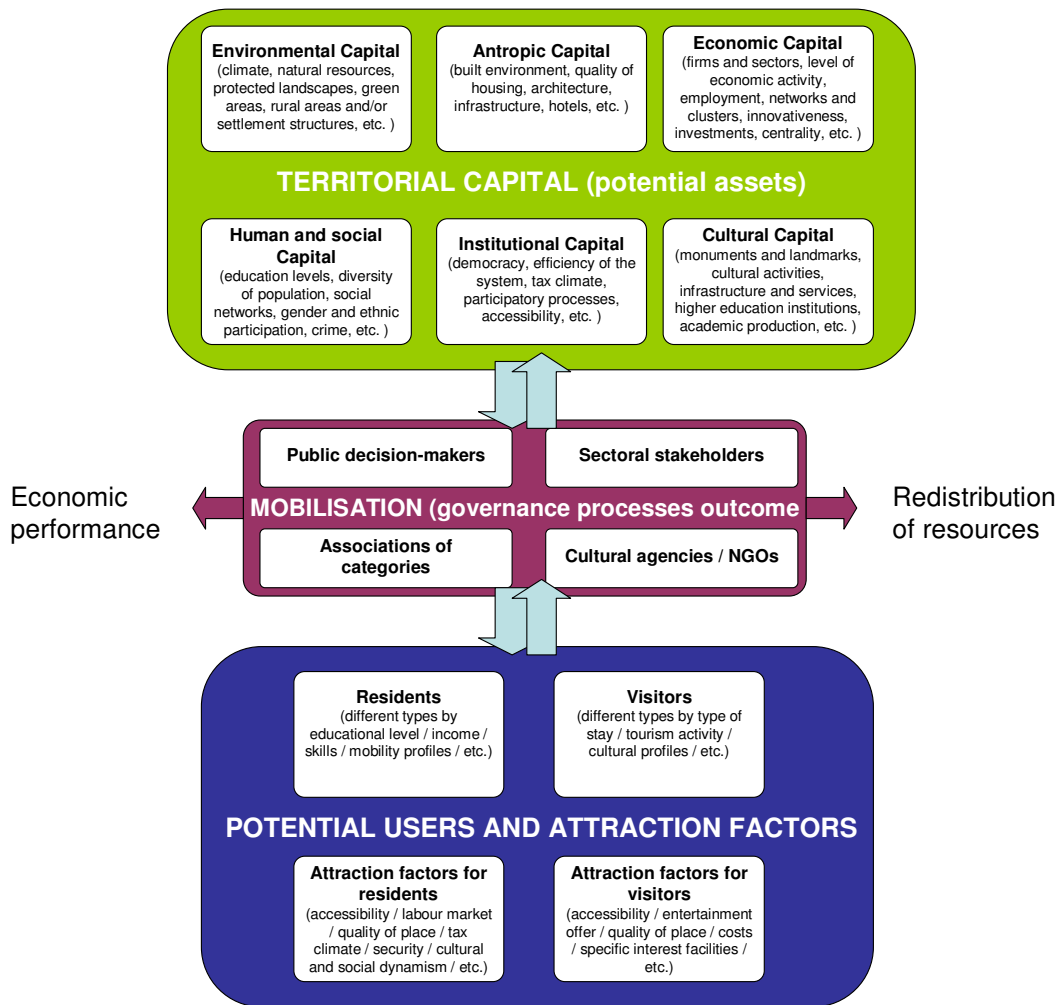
Environmental Capital
(climate, natural resources, protected landscapes, green areas, rural areas and/or settlement structures, etc. )

Antropic Capital
(built environment, quality of housing, architecture, infrastructure, hotels, etc. )

Economic Capital
(firms and sectors, level of economic activity, employment, networks and clusters, innovativeness, investments, centrality, etc. )

TERRITORIAL CAPITAL (potential assets)

Human and social Capital
(education levels, diversity of population, social networks, gender and ethnic participation, crime, etc. )

Institutional Capital
(democracy, efficiency of the system, tax climate, participatory processes, accessibility, etc. )

Cultural Capital
(monuments and landmarks, cultural activities, infrastructure and services, higher education institutions, academic production, etc. )

Public decision-makers

Sectoral stakeholders

Economic performance

MOBILISATION (governance processes outcome

Redistribution of resources

Associations of categories

Cultural agencies / NGOs

Residents
(different types by educational level / income / skills / mobility profiles / etc.)

Visitors
(different types by type of stay / tourism activity / cultural profiles / etc.)

POTENTIAL USERS AND ATTRACTION FACTORS

Attraction factors for residents
(accessibility / labour market / quality of place / tax climate / security / cultural and social dynamism / etc.)

Attraction factors for visitors
(accessibility / entertainment offer / quality of place / costs / specific interest facilities / etc.)